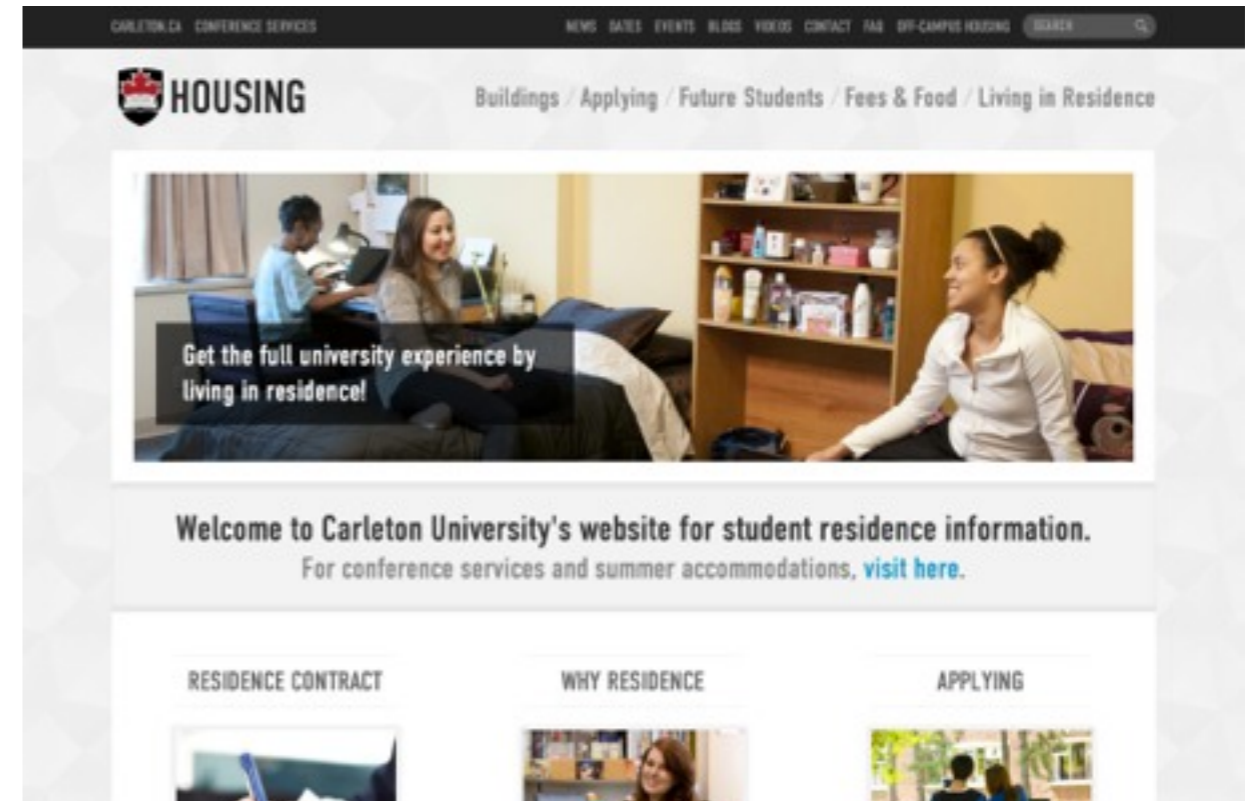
CARLETON.CA CONFERENCE SERVICES

NEWS DATES EVENTS BLOGS VIDEOS CONTACT FAQ OFF-CAMPUS HOUSING SEARCH

HOUSING

Buildings / Applying / Future Students / Fees & Food / Living in Residence

Get the full university experience by living in residence!

Welcome to Carleton University's website for student residence information.
For conference services and summer accommodations, visit here.

RESIDENCE CONTRACT

WHY RESIDENCE

APPLYING